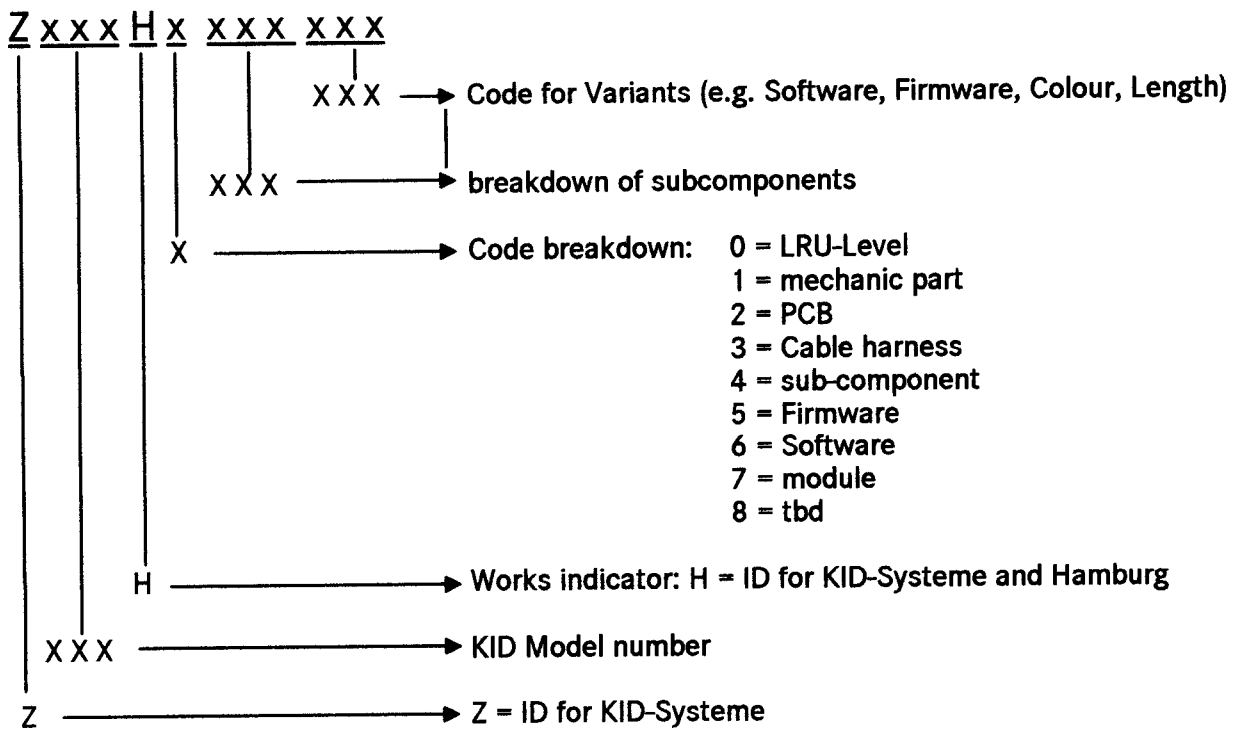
Z x x x H x x x x x x x

X X X Code for Variants (e.g. Software, Firmware, Colour, Length)

X X X breakdown of subcomponents

X Code breakdown: 0 = LRU-Level
1 = mechanic part
2 = PCB
3 = Cable harness
4 = sub-component
5 = Firmware
6 = Software
7 = module
8 = tbd

H Works indicator: H = ID for KID-Systeme and Hamburg

X X X KID Model number

Z Z = ID for KID-Systeme